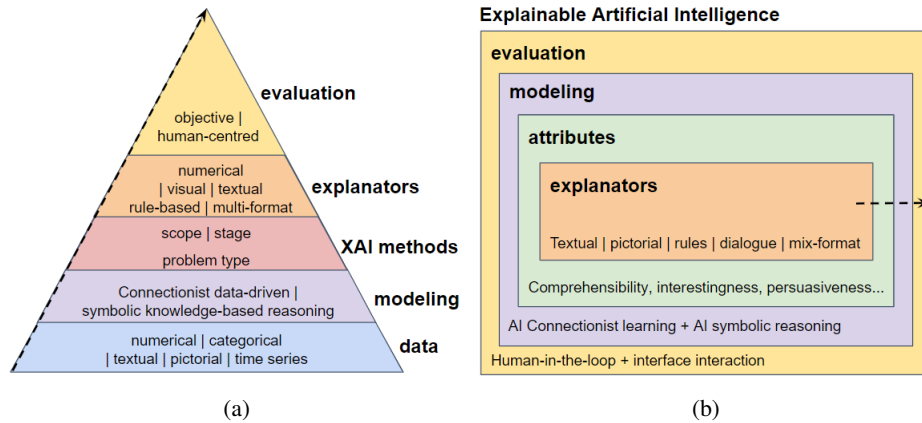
objective | human-centred

evaluation

numerical | visual | textual rule-based | multi-format

explanators

scope | stage

problem type

XAI methods

Connectionist data-driven | symbolic knowledge-based reasoning

modeling

numerical | categorical | textual | pictorial | time series

data

(a)

Explainable Artificial Intelligence

evaluation

modeling

attributes

explanators

Textual | pictorial | rules | dialogue | mix-format

Comprehensibility, interestingness, persuasiveness...

AI Connectionist learning + AI symbolic reasoning

Human-in-the-loop + interface interaction

(b)